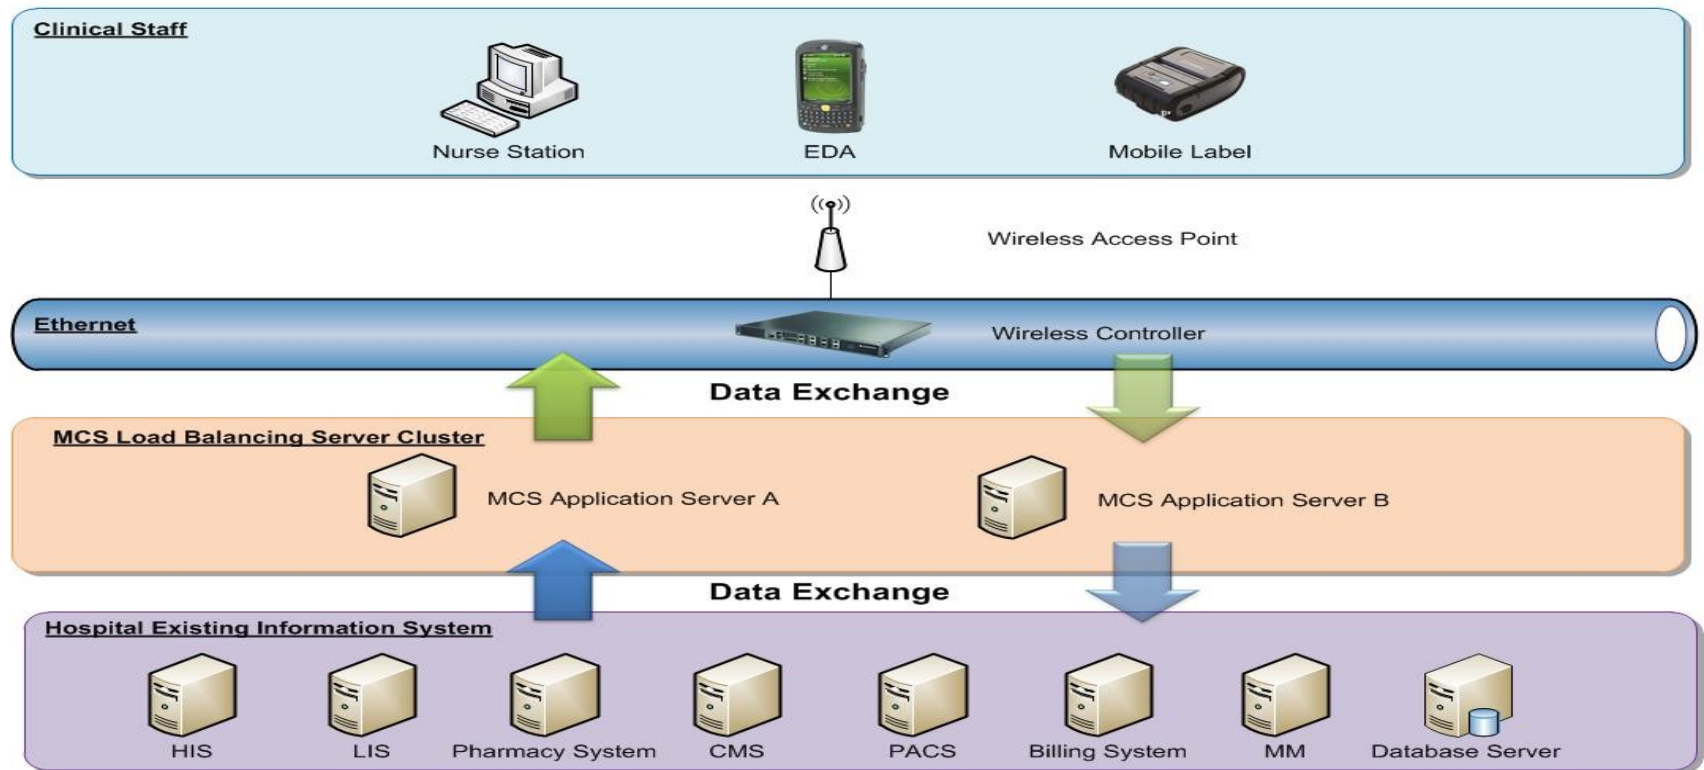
Clinical Staff

Nurse Station

EDA

Mobile Label

Wireless Access Point

Ethernet

Wireless Controller

Data Exchange

MCS Load Balancing Server Cluster

MCS Application Server A

MCS Application Server B

Data Exchange

Hospital Existing Information System

HIS

LIS

Pharmacy System

CMS

PACS

Billing System

MM

Database Server